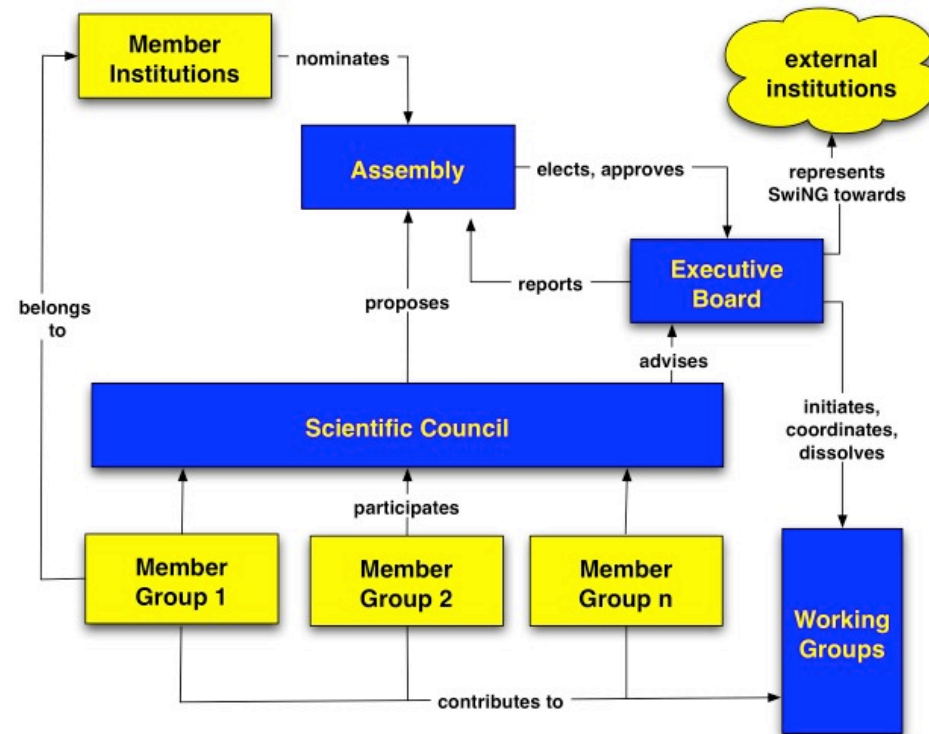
Member Institutions

nominates

external institutions

Assembly

elects, approves

represents SwiNG towards

Executive Board

reports

belongs to

proposes

advises

Scientific Council

initiates, coordinates, dissolves

participates

Member Group 1

Member Group 2

Member Group n

Working Groups

contributes to